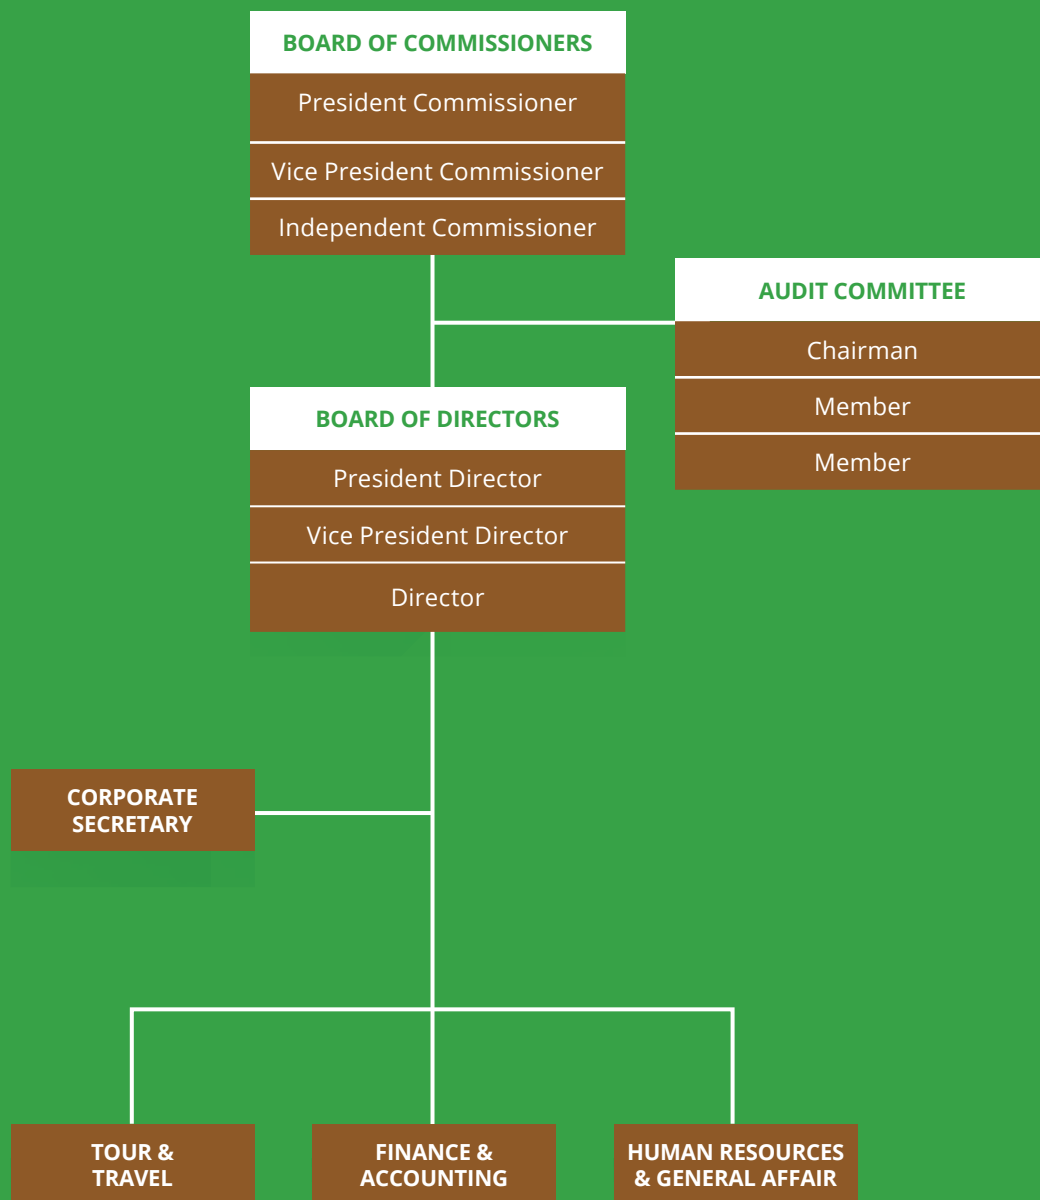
BOARD OF COMMISSIONERS

President Commissioner

Vice President Commissioner

Independent Commissioner

AUDIT COMMITTEE

Chairman

Member

Member

BOARD OF DIRECTORS

President Director

Vice President Director

Director

CORPORATE SECRETARY

TOUR & TRAVEL

FINANCE & ACCOUNTING

HUMAN RESOURCES & GENERAL AFFAIR